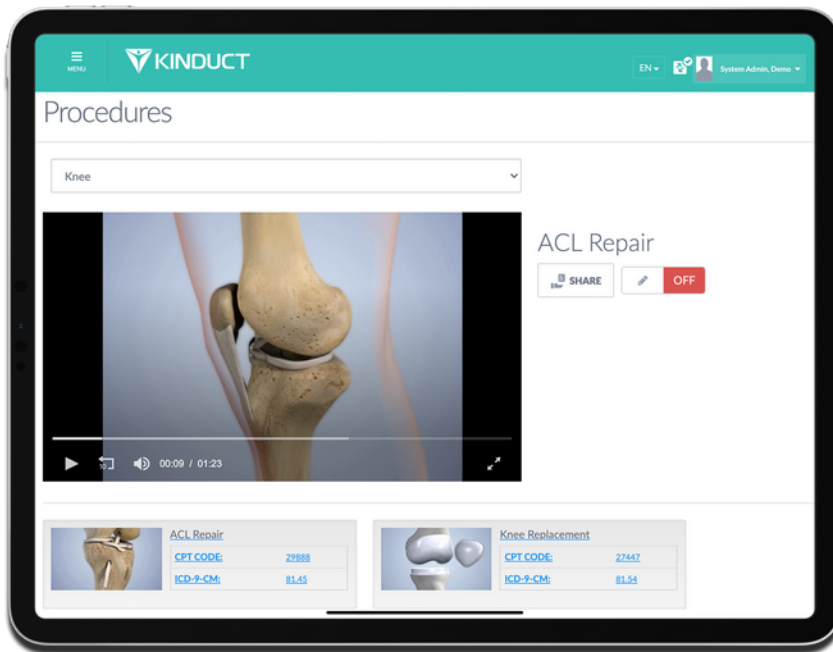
MENU

KINDUCT

EN

System Admin, Demo

Procedures

Knee

ACL Repair

SHARE

OFF

00:09 / 01:23

ACL Repair

| CPT CODE: | 29888 |
|---|---|
| ICD-9-CM: | 81.45 |

Knee Replacement

| CPT CODE: | 27447 |
|---|---|
| ICD-9-CM: | 81.54 |